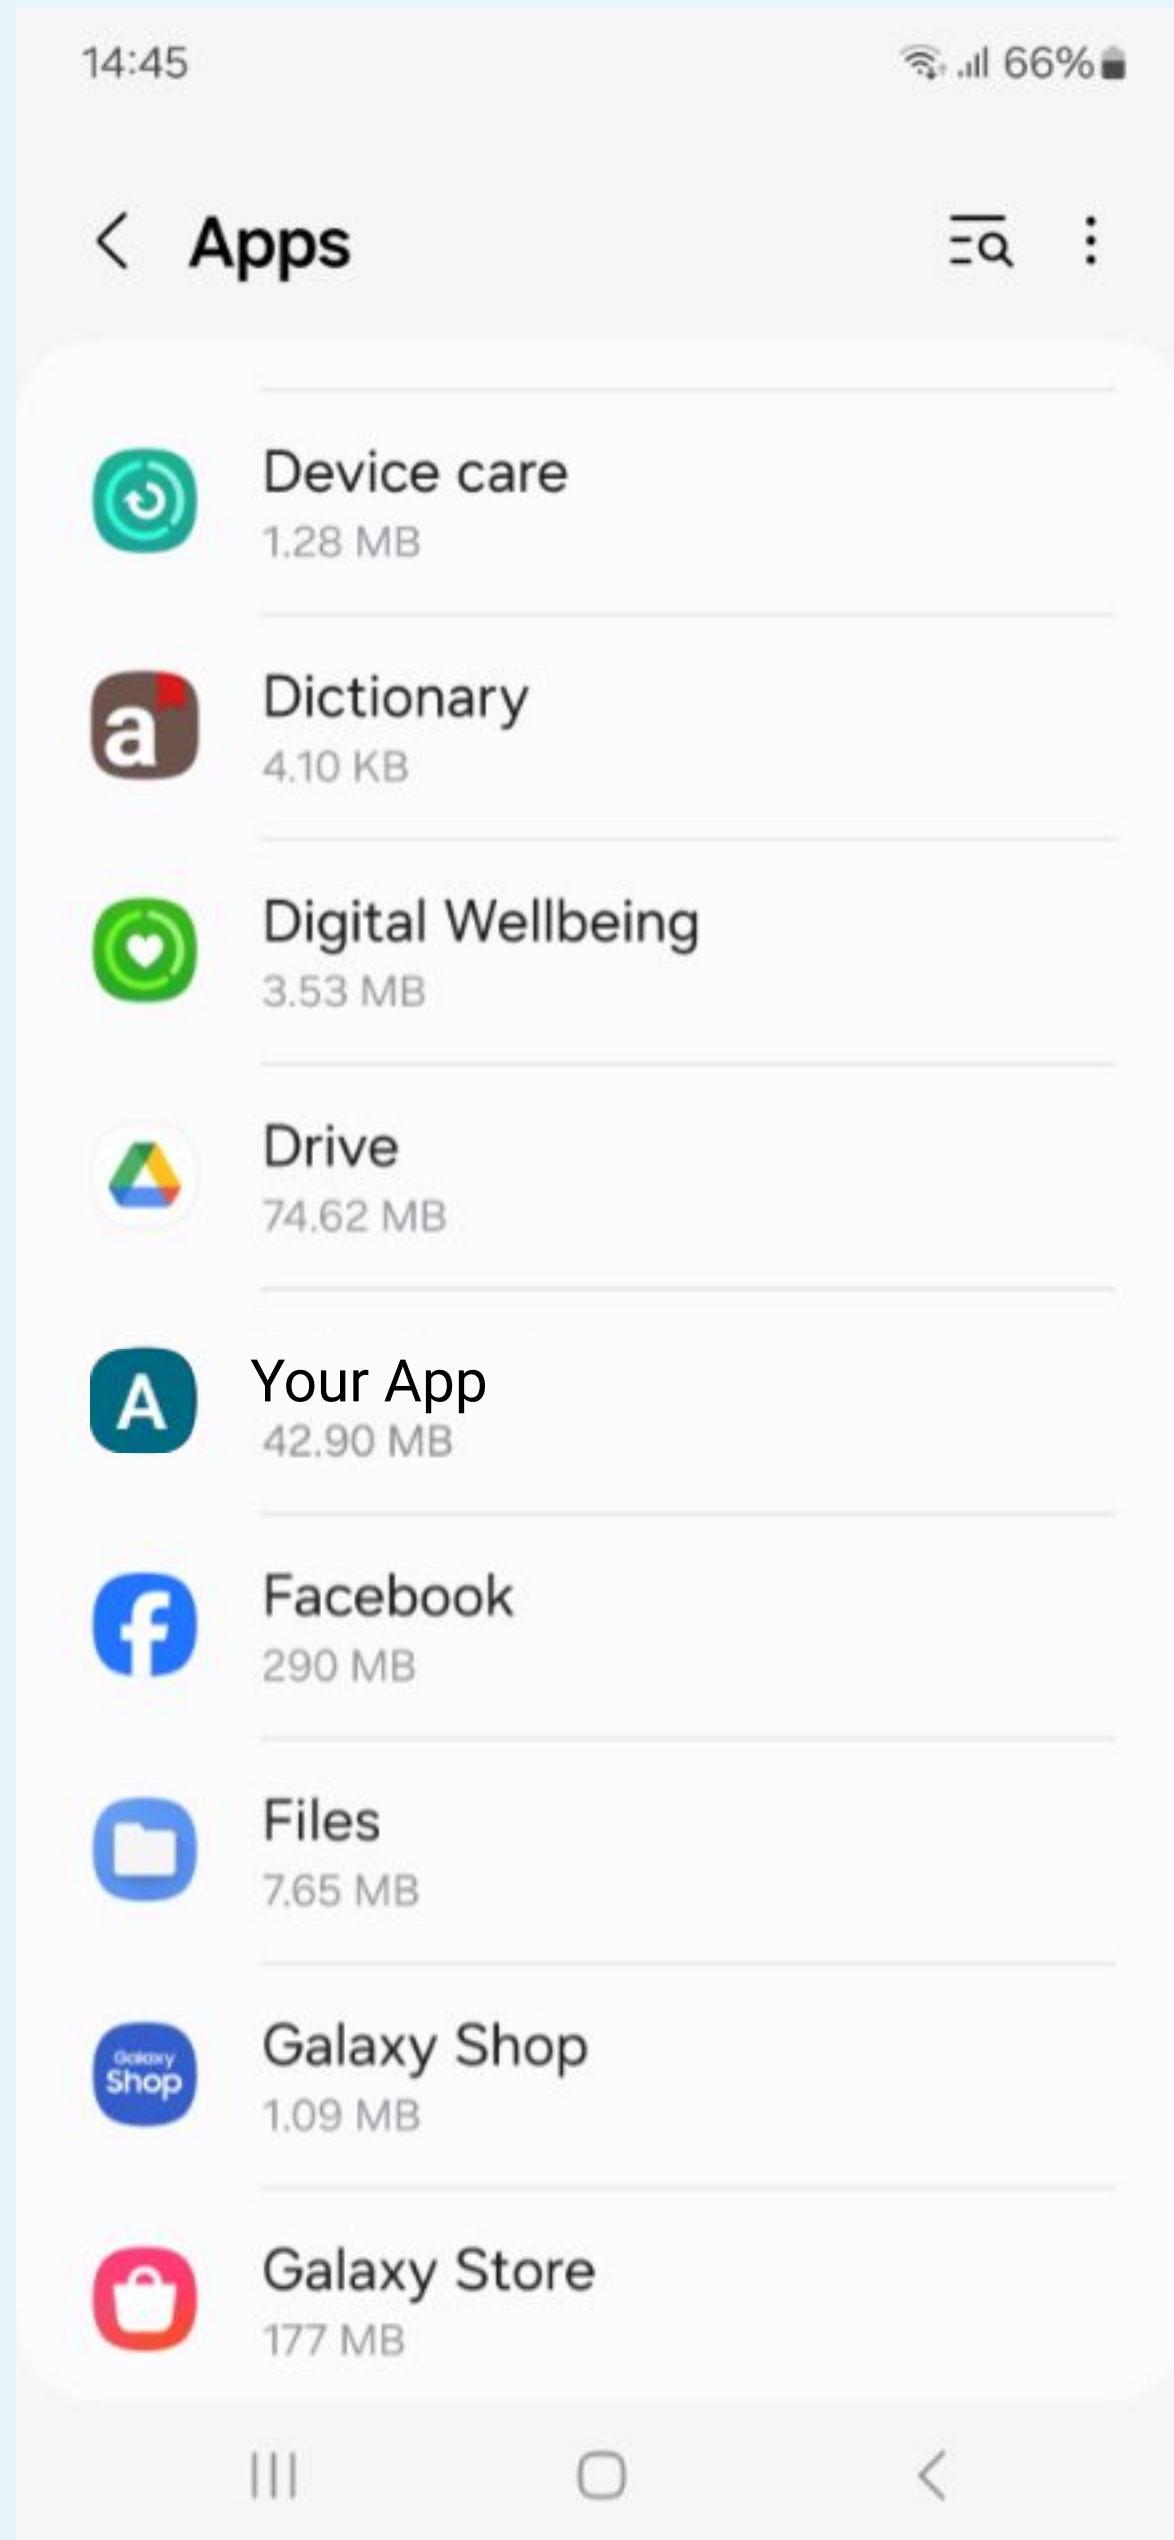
14:45

66%

Apps

Device care
1.28 MB

a

Dictionary
4.10 KB

Digital Wellbeing
3.53 MB

Drive
74.62 MB

A

Your App
42.90 MB

Facebook
290 MB

Files
7.65 MB

Galaxy Shop

Galaxy Shop
1.09 MB

Galaxy Store
177 MB